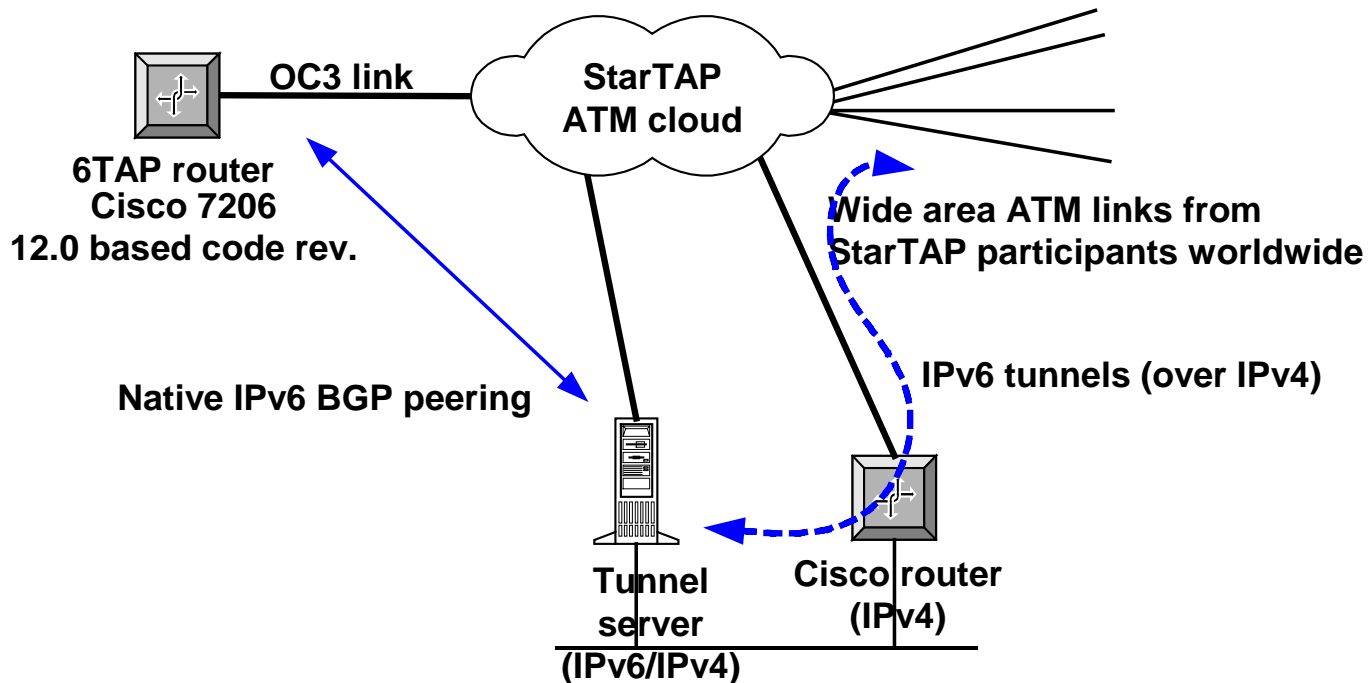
OC3 link

StarTAP
ATM cloud

6TAP router
Cisco 7206
12.0 based code rev.

Wide area ATM links from
StarTAP participants worldwide

IPv6 tunnels (over IPv4)

Native IPv6 BGP peering

Tunnel
server
(IPv6/IPv4)

Cisco router
(IPv4)